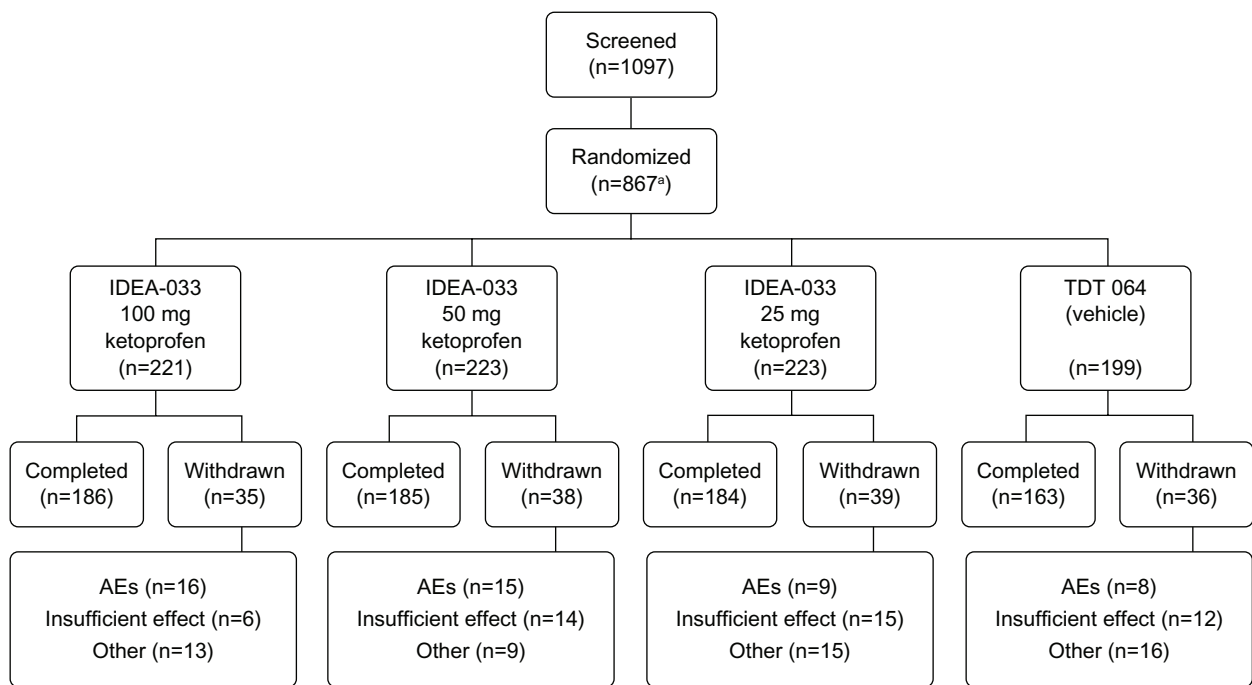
Screened
(n=1097)

Randomized
(n=867$^{a}$)

IDEA-033
100 mg
ketoprofen
(n=221)

IDEA-033
50 mg
ketoprofen
(n=223)

IDEA-033
25 mg
ketoprofen
(n=223)

TDT 064
(vehicle)

(n=199)

Completed
(n=186)

Withdrawn
(n=35)

Completed
(n=185)

Withdrawn
(n=38)

Completed
(n=184)

Withdrawn
(n=39)

Completed
(n=163)

Withdrawn
(n=36)

AEs (n=16)
Insufficient effect (n=6)
Other (n=13)

AEs (n=15)
Insufficient effect (n=14)
Other (n=9)

AEs (n=9)
Insufficient effect (n=15)
Other (n=15)

AEs (n=8)
Insufficient effect (n=12)
Other (n=16)